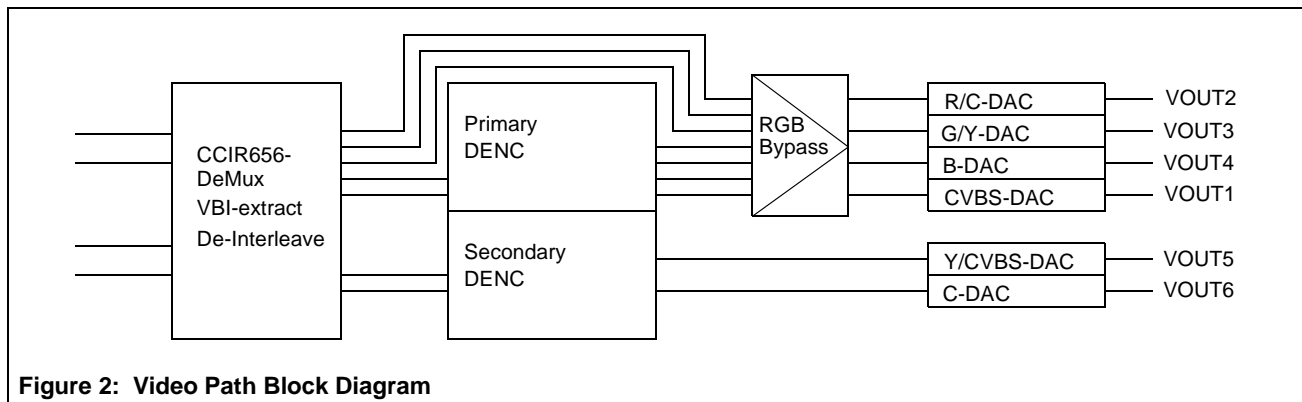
CCIR656-
DeMux
VBI-extract
De-Interleave

Primary
DENC

Secondary
DENC

RGB
Bypass

R/C-DAC
G/Y-DAC
B-DAC
CVBS-DAC

Y/CVBS-DAC
C-DAC

VOUT2
VOUT3
VOUT4
VOUT1
VOUT5
VOUT6

Figure 2: Video Path Block Diagram